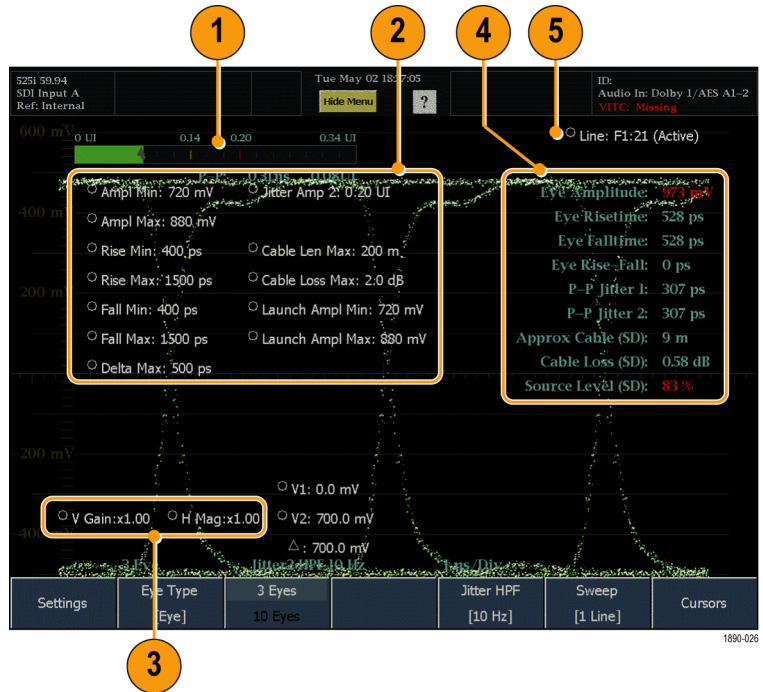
1

2

4

5

525i 59.94
SDI Input A
Ref: Internal

Tue May 02 18:17:05

Hide Menu

?

ID:
Audio In: Dolby 1/AES A1–2
VITC: Missing

600 mV

0 UI 0.14 0.20 0.34 UI

Line: F1:21 (Active)

400 m

200 m

-200 mV

-400

Ampl Min: 720 mV
Jitter Amp 2: 0.20 UI
Ampl Max: 880 mV
Rise Min: 400 ps
Cable Len Max: 200 m
Rise Max: 1500 ps
Cable Loss Max: 2.0 dB
Fall Min: 400 ps
Launch Ampl Min: 720 mV
Fall Max: 1500 ps
Launch Ampl Max: 880 mV
Delta Max: 500 ps

Eye Amplitude: 973 mV
Eye Risetime: 528 ps
Eye Falltime: 528 ps
Eye Rise–Fall: 0 ps
P–P Jitter 1: 307 ps
P–P Jitter 2: 307 ps
Approx Cable (SD): 9 m
Cable Loss (SD): 0.58 dB
Source Level (SD): 83 %

V1: 0.0 mV
V Gain:x1.00
H Mag:x1.00
V2: 700.0 mV
△: 700.0 mV

| Settings | Eye Type [Eye] | 3 Eyes 10 Eyes | | Jitter HPF [10 Hz] | Sweep [1 Line] | Cursors |
|---|---|---|---|---|---|---|

1890-026

3